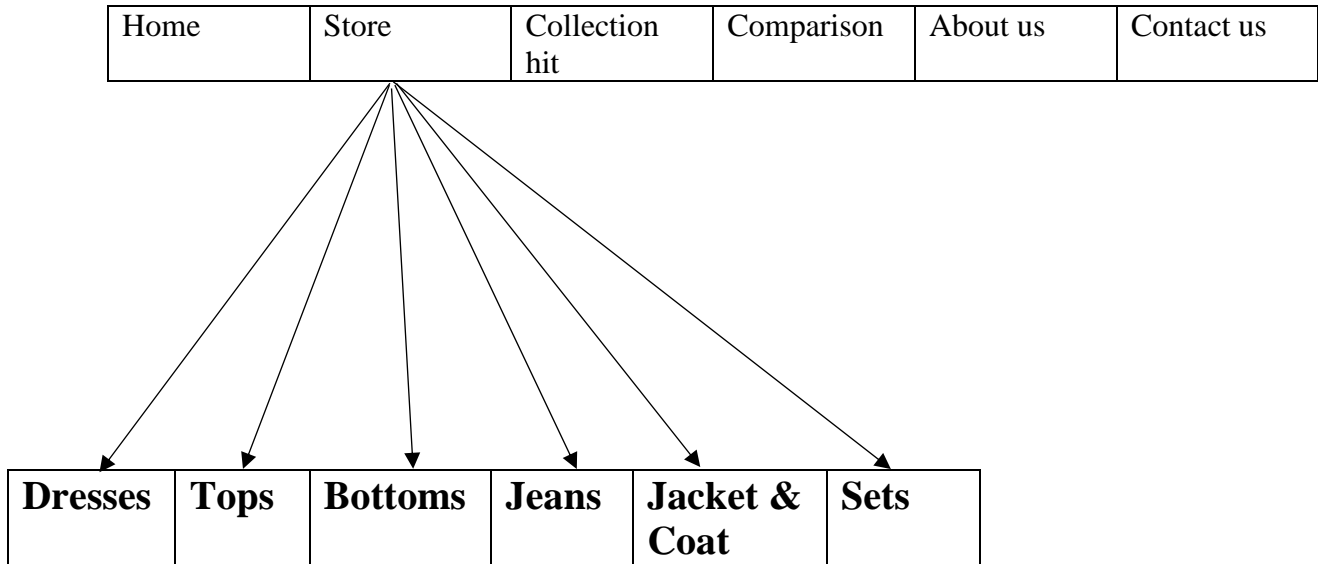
| Home | Store | Collection hit | Comparison | About us | Contact us |
|---|---|---|---|---|---|

| **Dresses** | **Tops** | **Bottoms** | **Jeans** | **Jacket & Coat** | **Sets** |
|---|---|---|---|---|---|